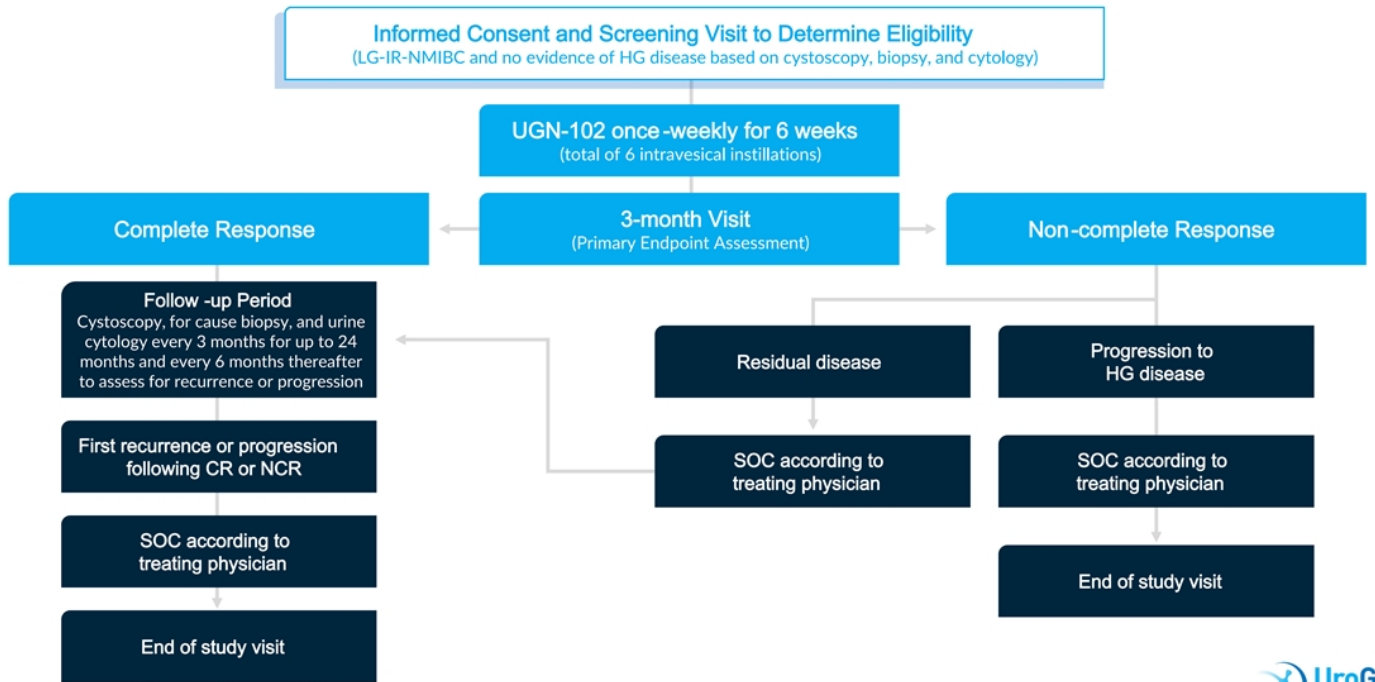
Informed Consent and Screening Visit to Determine Eligibility
(LG-IR-NMIBC and no evidence of HG disease based on cystoscopy, biopsy, and cytology)

UGN-102 once-weekly for 6 weeks
(total of 6 intravesical instillations)

Complete Response

3-month Visit
(Primary Endpoint Assessment)

Non-complete Response

Follow-up Period
Cystoscopy, for cause biopsy, and urine cytology every 3 months for up to 24 months and every 6 months thereafter to assess for recurrence or progression

Residual disease

Progression to HG disease

First recurrence or progression following CR or NCR

SOC according to treating physician

SOC according to treating physician

SOC according to treating physician

End of study visit

End of study visit

UroG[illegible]